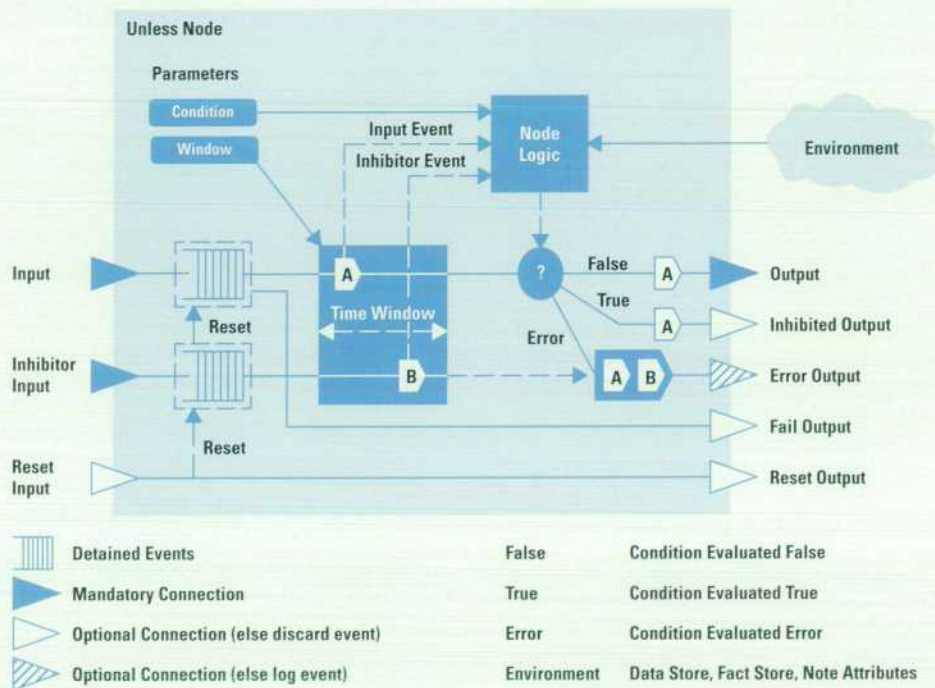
Unless Node

Parameters

Condition

Window

Input Event

Inhibitor Event

Node Logic

Environment

Input

A

?

False

A

Output

True

Reset

Time Window

A

Inhibited Output

Error

Inhibitor Input

B

A

B

Error Output

Fail Output

Reset

Reset Input

Reset Output

| | |
|---|---|
| Detained Events | |
| Mandatory Connection | |
| Optional Connection (else discard event) | |
| Optional Connection (else log event) | |

| | |
|---|---|
| False | Condition Evaluated False |
| True | Condition Evaluated True |
| Error | Condition Evaluated Error |
| Environment | Data Store, Fact Store, Note Attributes |